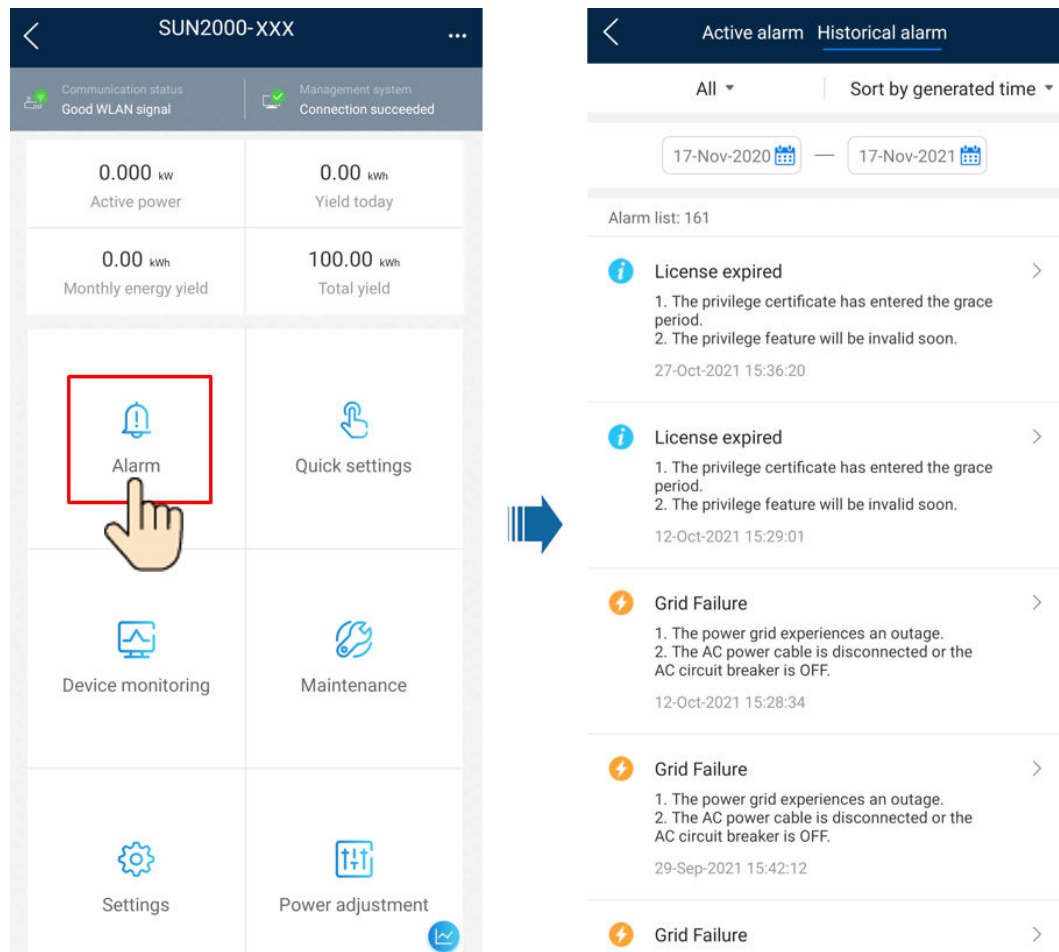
SUN2000-XXX

Communication status
Good WLAN signal

Management system
Connection succeeded

0.000 kW
Active power

0.00 kWh
Yield today

0.00 kWh
Monthly energy yield

100.00 kWh
Total yield

Alarm

Quick settings

Device monitoring

Maintenance

Settings

Power adjustment

Active alarm Historical alarm

All

Sort by generated time

17-Nov-2020 — 17-Nov-2021

Alarm list: 161

License expired
1. The privilege certificate has entered the grace period.
2. The privilege feature will be invalid soon.
27-Oct-2021 15:36:20

License expired
1. The privilege certificate has entered the grace period.
2. The privilege feature will be invalid soon.
12-Oct-2021 15:29:01

Grid Failure
1. The power grid experiences an outage.
2. The AC power cable is disconnected or the AC circuit breaker is OFF.
12-Oct-2021 15:28:34

Grid Failure
1. The power grid experiences an outage.
2. The AC power cable is disconnected or the AC circuit breaker is OFF.
29-Sep-2021 15:42:12

Grid Failure